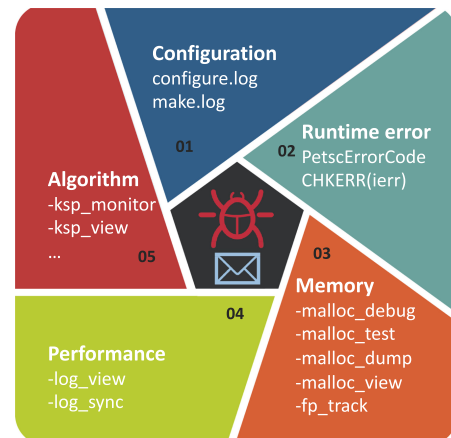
Configuration
configure.log
make.log
01

Runtime error
02 PetscErrorCode
CHKERR(ierr)

Algorithm
-ksp_monitor
-ksp_view
...
05

03
Memory
-malloc_debug
-malloc_test
-malloc_dump
-malloc_view
-fp_track

04
Performance
-log_view
-log_sync